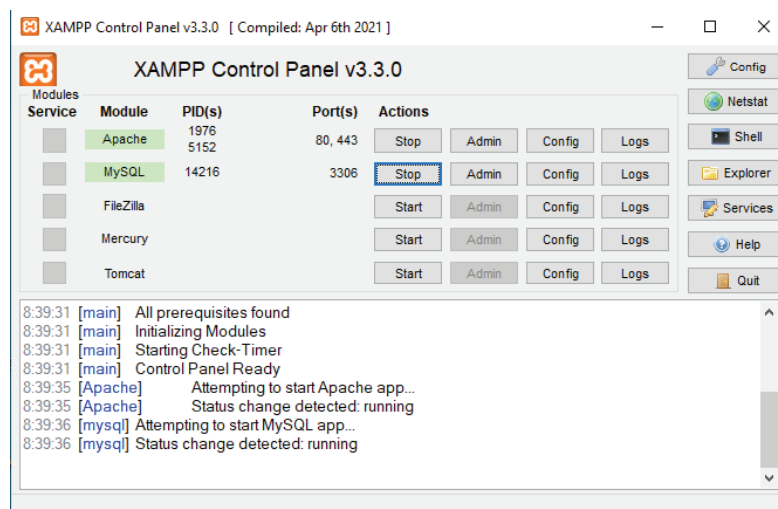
XAMPP Control Panel v3.3.0 [ Compiled: Apr 6th 2021 ]

XAMPP Control Panel v3.3.0

Config

Modules

Netstat

| Service | Module | PID(s) | Port(s) | Actions | | | |
|---|---|---|---|---|---|---|---|
| | Apache | 1976 5152 | 80, 443 | Stop | Admin | Config | Logs |
| | MySQL | 14216 | 3306 | Stop | Admin | Config | Logs |
| | FileZilla | | | Start | Admin | Config | Logs |
| | Mercury | | | Start | Admin | Config | Logs |
| | Tomcat | | | Start | Admin | Config | Logs |

Shell

Explorer

Services

Help

Quit

8:39:31 [main] All prerequisites found
8:39:31 [main] Initializing Modules
8:39:31 [main] Starting Check-Timer
8:39:31 [main] Control Panel Ready
8:39:35 [Apache] Attempting to start Apache app...
8:39:35 [Apache] Status change detected: running
8:39:36 [mysql] Attempting to start MySQL app...
8:39:36 [mysql] Status change detected: running